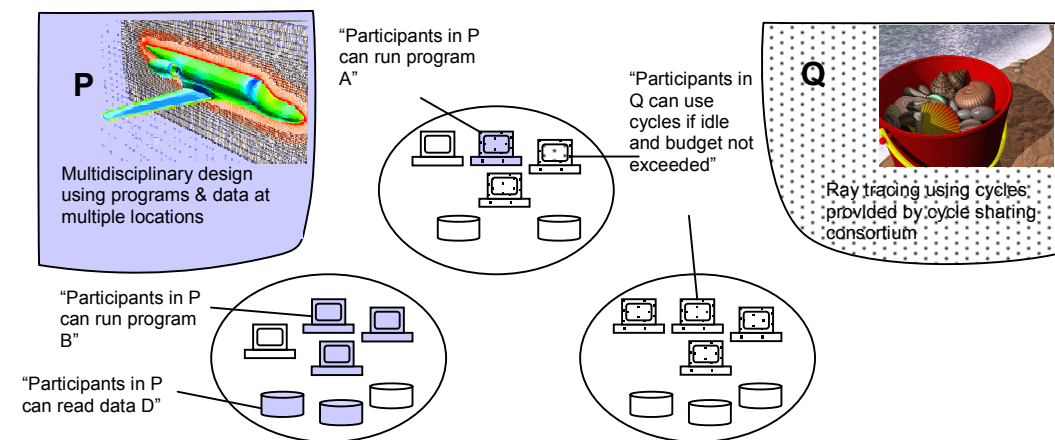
P

Multidisciplinary design using programs & data at multiple locations

“Participants in P can run program A”

“Participants in Q can use cycles if idle and budget not exceeded”

Q

Ray tracing using cycles provided by cycle sharing consortium

“Participants in P can run program B”

“Participants in P can read data D”